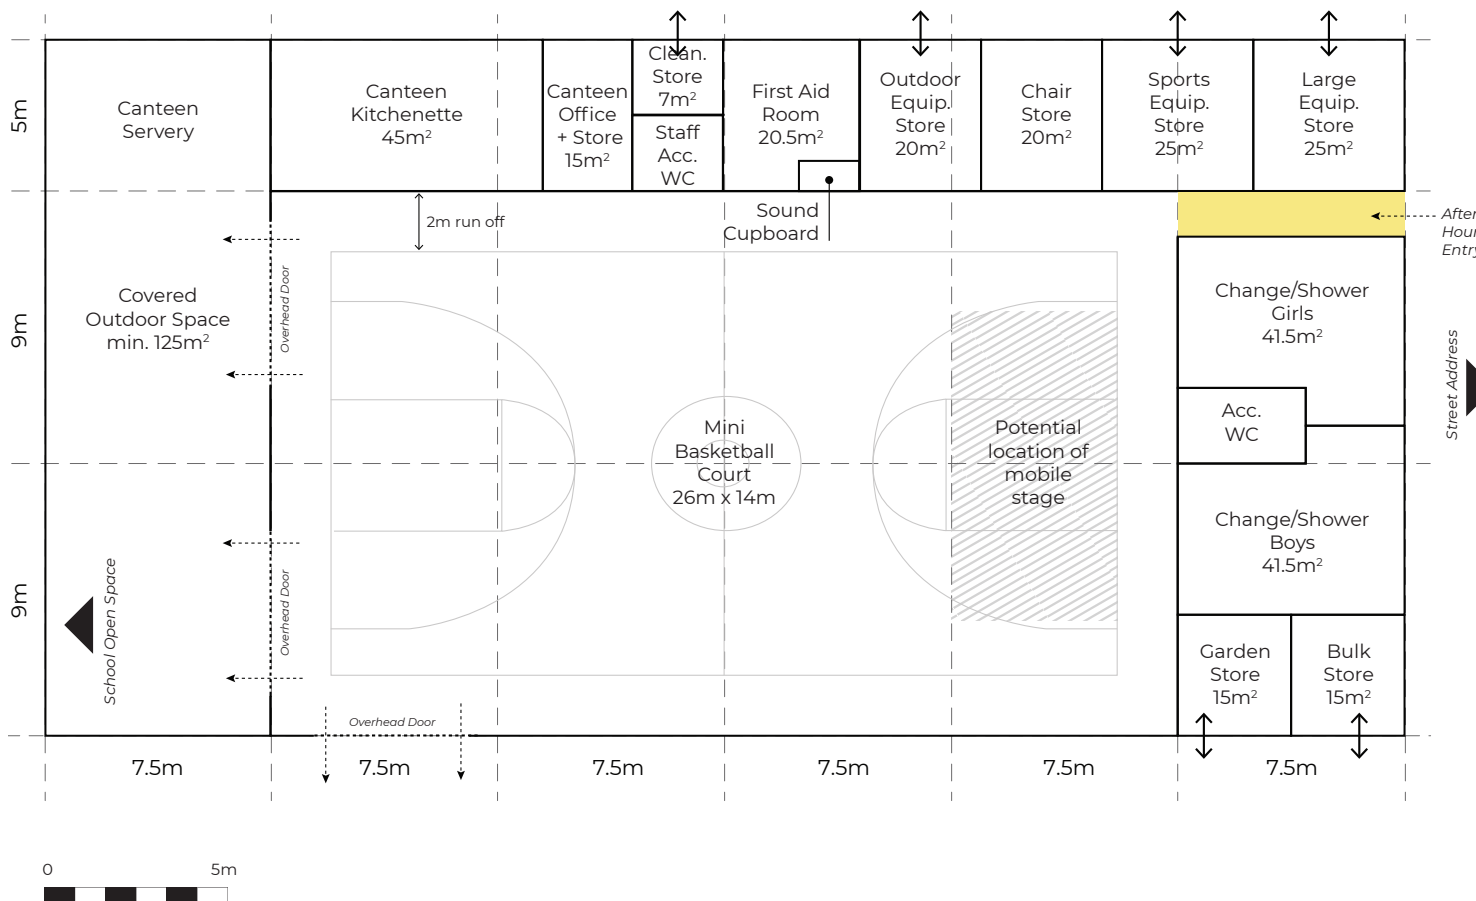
5m

Canteen Servery

Canteen Kitchenette $45m^2$

Canteen Office + Store $15m^2$

Clean. Store $7m^2$

Staff Acc. WC

First Aid Room $20.5m^2$

Outdoor Equip. Store $20m^2$

Chair Store $20m^2$

Sports Equip. Store $25m^2$

Large Equip. Store $25m^2$

2m run off

Sound Cupboard

After Hour Entry

9m

Covered Outdoor Space min. $125m^2$

Overhead Door

Mini Basketball Court 26m x 14m

Potential location of mobile stage

Change/Shower Girls $41.5m^2$

Acc. WC

Street Address

9m

Change/Shower Boys $41.5m^2$

School Open Space

Overhead Door

Garden Store $15m^2$

Bulk Store $15m^2$

Overhead Door

7.5m

7.5m

7.5m

7.5m

7.5m

7.5m

0

5m